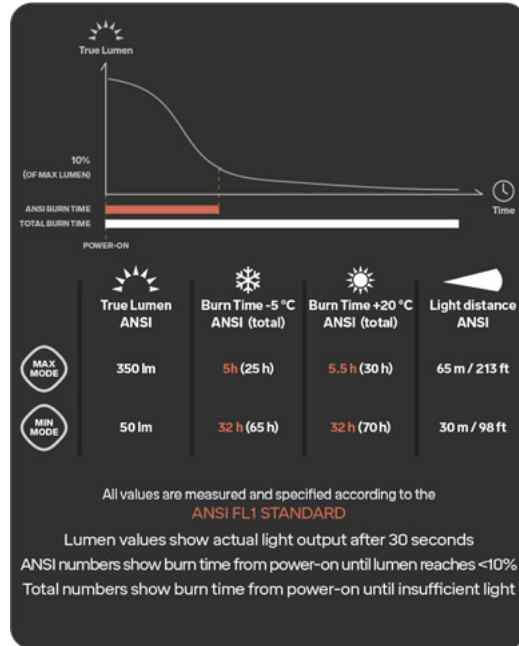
True Lumen

10%
(OF MAX LUMEN)

ANSI BURN TIME
TOTAL BURN TIME
POWER-ON

Time

| | True Lumen ANSI | Burn Time -5 °C ANSI (total) | Burn Time +20 °C ANSI (total) | Light distance ANSI |
|---|---|---|---|---|
| MAX MODE | 350 lm | 5h (25 h) | 5.5 h (30 h) | 65 m / 213 ft |
| MIN MODE | 50 lm | 32 h (65 h) | 32 h (70 h) | 30 m / 98 ft |

All values are measured and specified according to the
ANSI FL1 STANDARD

Lumen values show actual light output after 30 seconds
ANSI numbers show burn time from power-on until lumen reaches <10%
Total numbers show burn time from power-on until insufficient light